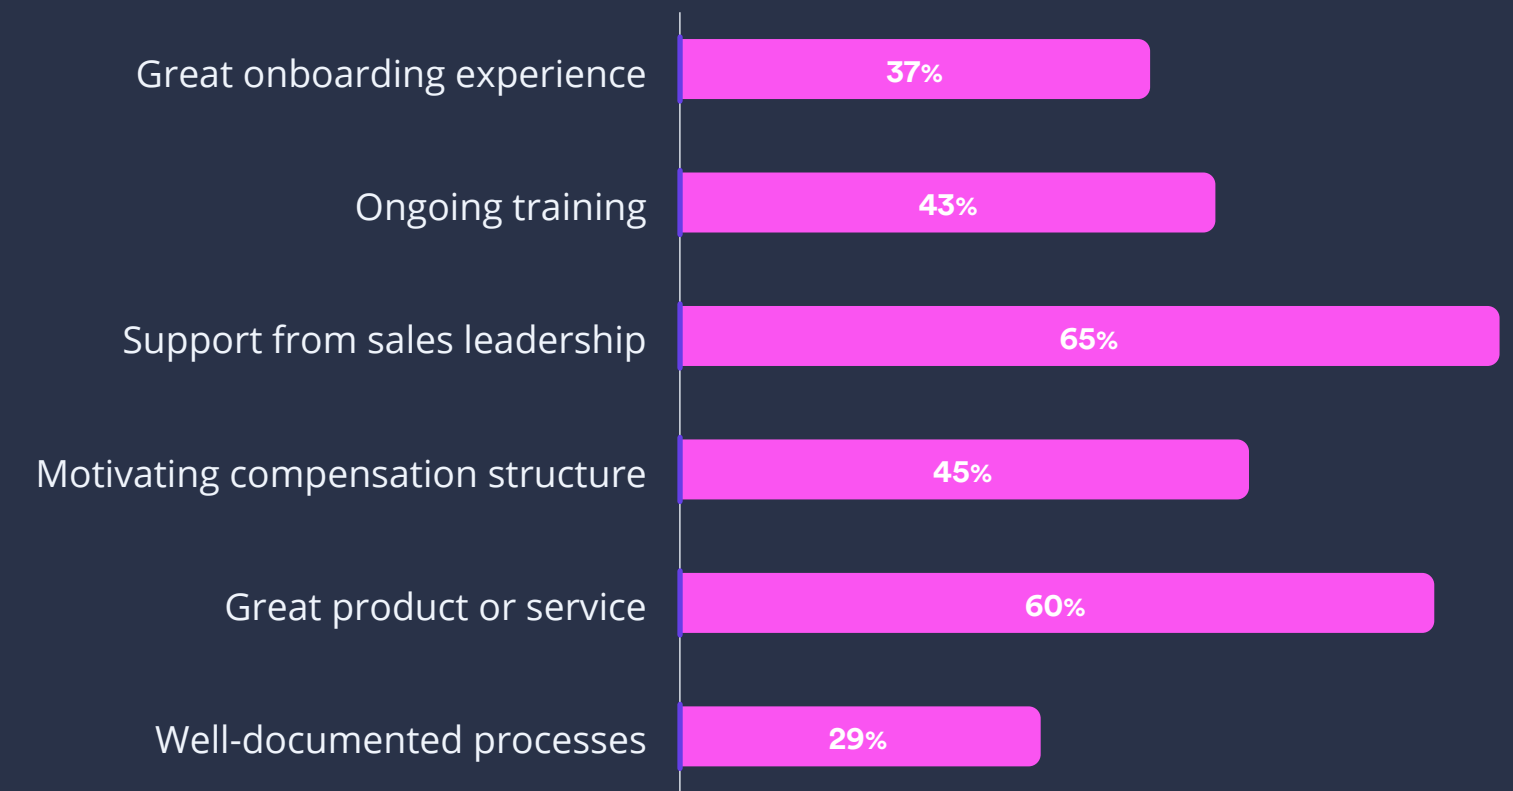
| | |
|---|---|
| Great onboarding experience | 37% |
| Ongoing training | 43% |
| Support from sales leadership | 65% |
| Motivating compensation structure | 45% |
| Great product or service | 60% |
| Well-documented processes | 29% |